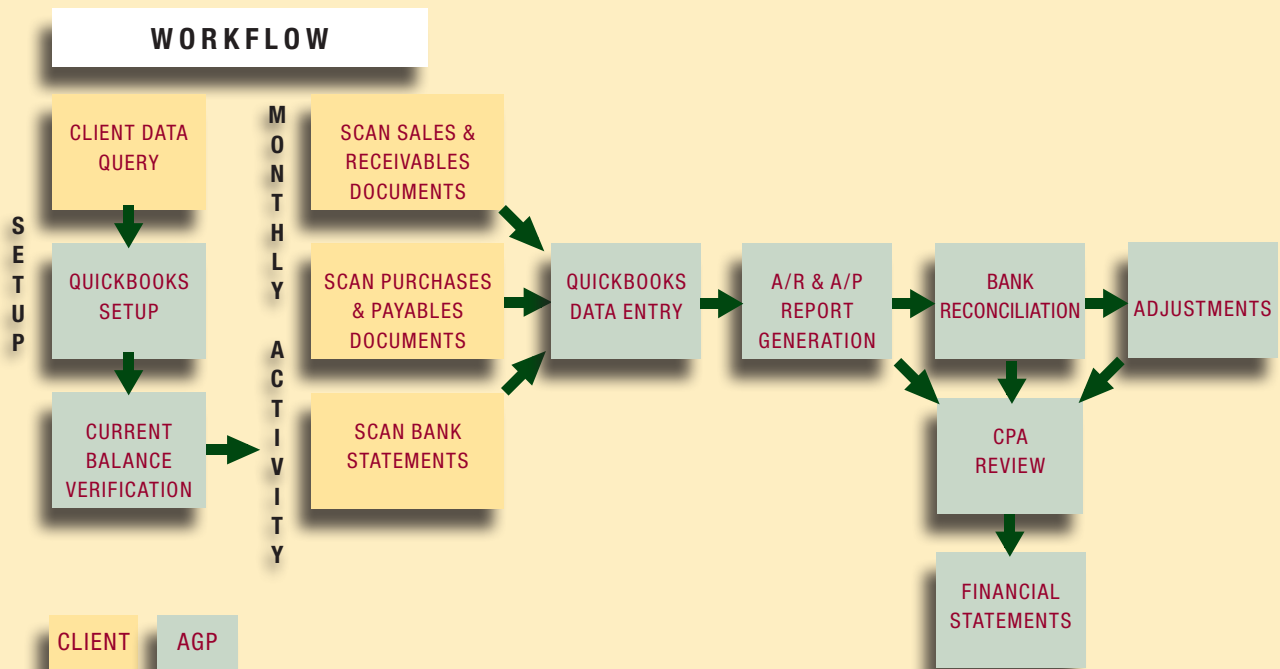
WORKFLOW

SETUP

CLIENT DATA QUERY

QUICKBOOKS SETUP

CURRENT BALANCE VERIFICATION

MONTHLY ACTIVITY

SCAN SALES & RECEIVABLES DOCUMENTS

SCAN PURCHASES & PAYABLES DOCUMENTS

SCAN BANK STATEMENTS

QUICKBOOKS DATA ENTRY

A/R & A/P REPORT GENERATION

BANK RECONCILIATION

ADJUSTMENTS

CPA REVIEW

FINANCIAL STATEMENTS

CLIENT

AGP